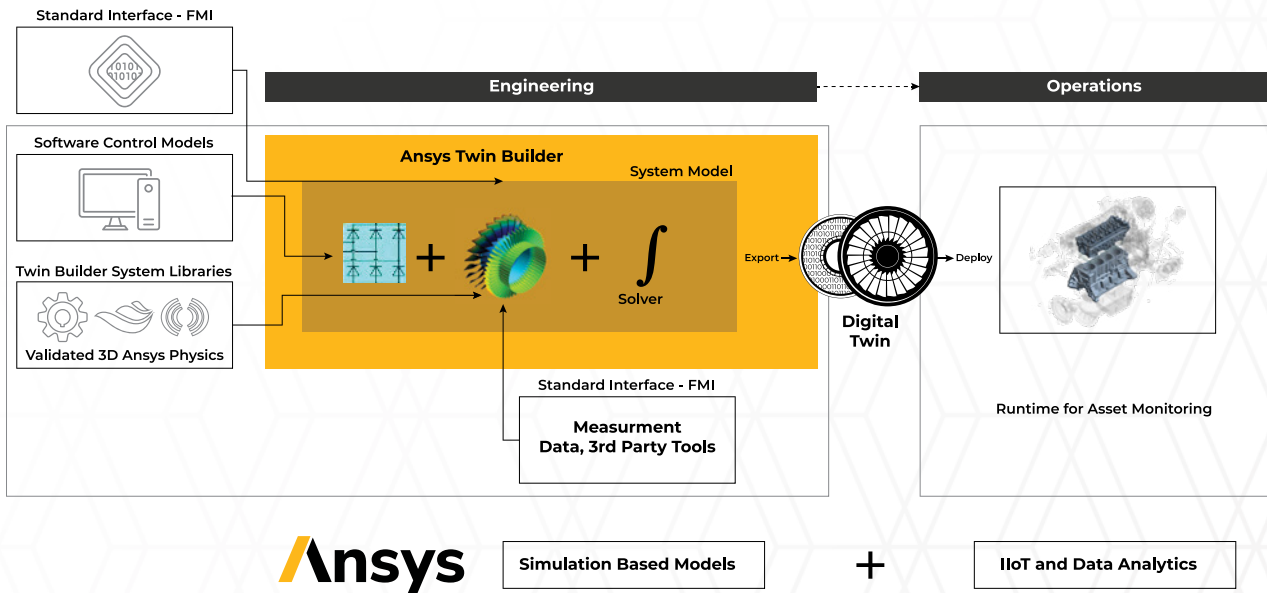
Standard Interface - FMI

0101
1010

Engineering

Operations

Software Control Models

Ansys Twin Builder

System Model

Twin Builder System Libraries

+ + $\int$

Solver

Export

Deploy

Validated 3D Ansys Physics

Digital Twin

Standard Interface - FMI

Measurment Data, 3rd Party Tools

Runtime for Asset Monitoring

Ansys

Simulation Based Models

+

IIoT and Data Analytics